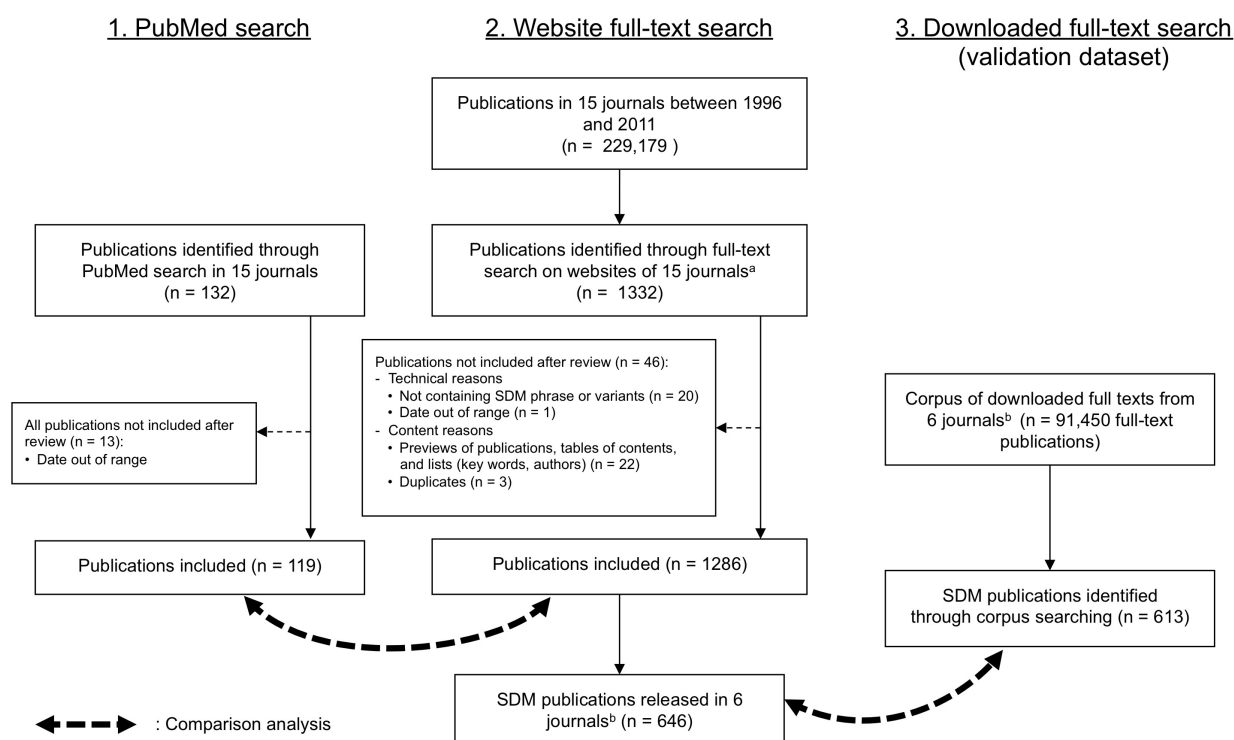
1. PubMed search

2. Website full-text search

3. Downloaded full-text search (validation dataset)

Publications in 15 journals between 1996 and 2011 (n = 229,179 )

Publications identified through PubMed search in 15 journals (n = 132)

Publications identified through full-text search on websites of 15 journals$^{a}$ (n = 1332)

Publications not included after review (n = 46):
- Technical reasons
• Not containing SDM phrase or variants (n = 20)
• Date out of range (n = 1)
- Content reasons
• Previews of publications, tables of contents, and lists (key words, authors) (n = 22)
• Duplicates (n = 3)

Corpus of downloaded full texts from 6 journals$^{b}$ (n = 91,450 full-text publications)

All publications not included after review (n = 13):
• Date out of range

Publications included (n = 119)

Publications included (n = 1286)

SDM publications identified through corpus searching (n = 613)

SDM publications released in 6 journals$^{b}$ (n = 646)

: Comparison analysis